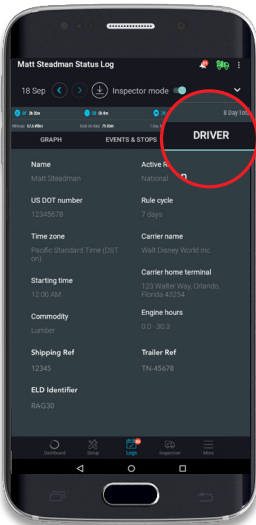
Matt Steadman Status Log

18 Sep

Inspector mode

8 Day log

GRAPH

EVENTS & STOPS

DRIVER

Name
Matt Steadman

Active
National

US DOT number
12345678

Rule cycle
7 days

Time zone
Pacific Standard Time (DST on)

Carrier name
Walt Disney World Inc.

Starting time
12:00 AM

Carrier home terminal
123 Walter Way, Orlando, Florida 43254

Commodity
Lumber

Engine hours
0.0 - 30.3

Shipping Ref
12345

Trailer Ref
TN-45678

ELD Identifier
RAG30

Dashboard

Setup

Logs

Inspection

More